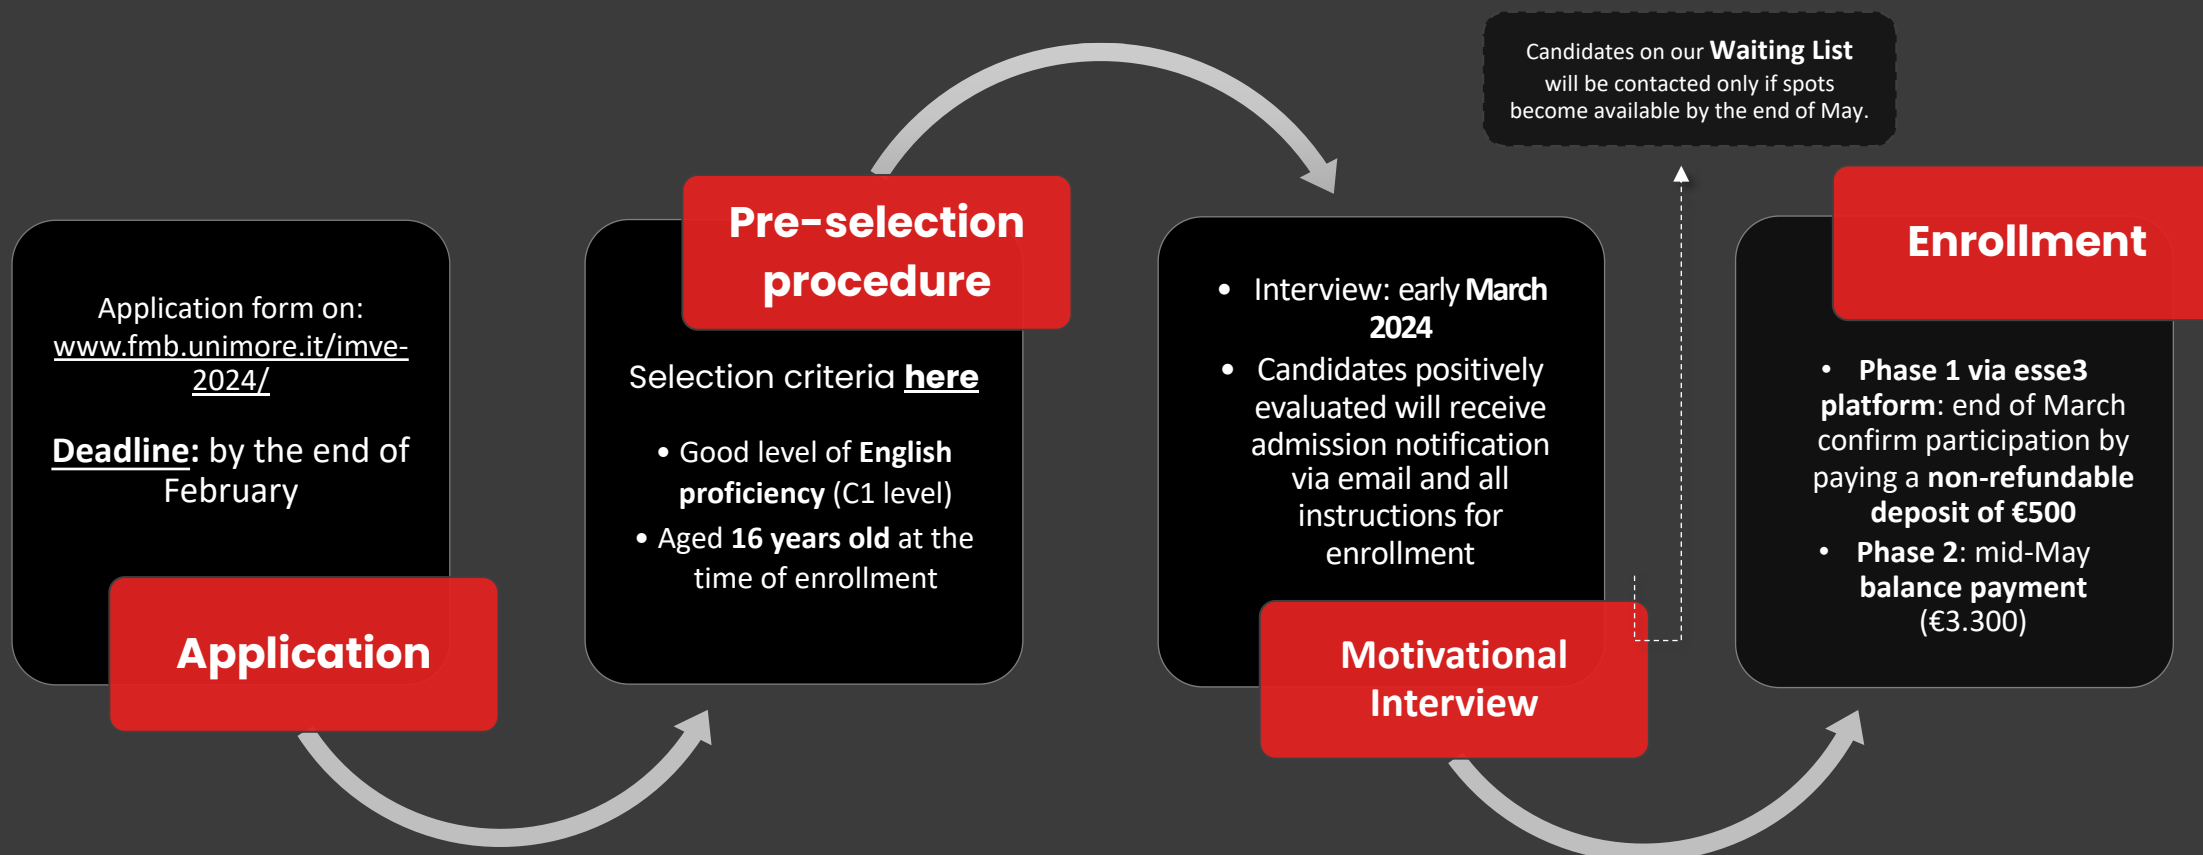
Candidates on our **Waiting List** will be contacted only if spots become available by the end of May.

Application form on: www.fmb.unimore.it/imve-2024/

**Deadline**: by the end of February

**Application**

**Pre-selection procedure**

Selection criteria **here**

- Good level of **English proficiency** (C1 level)
- Aged **16 years old** at the time of enrollment

- Interview: early **March 2024**
- Candidates positively evaluated will receive admission notification via email and all instructions for enrollment

**Motivational Interview**

**Enrollment**

- **Phase 1 via esse3 platform**: end of March confirm participation by paying a **non-refundable deposit of €500**
- **Phase 2**: mid-May **balance payment** (€3.300)